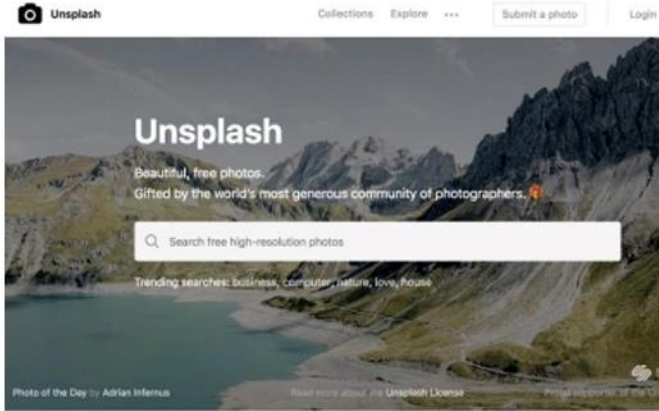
Unsplash

Collections Explore ··· Submit a photo Login

Unsplash

Beautiful, free photos.
Gifted by the world's most generous community of photographers. 🎁

Search free high-resolution photos

Trending searches: business, computer, nature, love, house

Photo of the Day by Adrian Infernus

Read more about the Unsplash License

Proud supporter of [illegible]